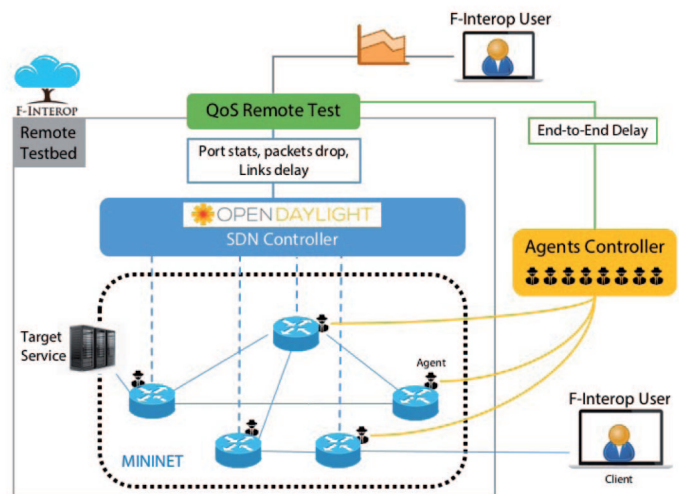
F-Interop User

F-INTEROP

Remote Testbed

QoS Remote Test

Port stats, packets drop, Links delay

End-to-End Delay

OPENDAYLIGHT

SDN Controller

Agents Controller

Target Service

Agent

MININET

F-Interop User

Client